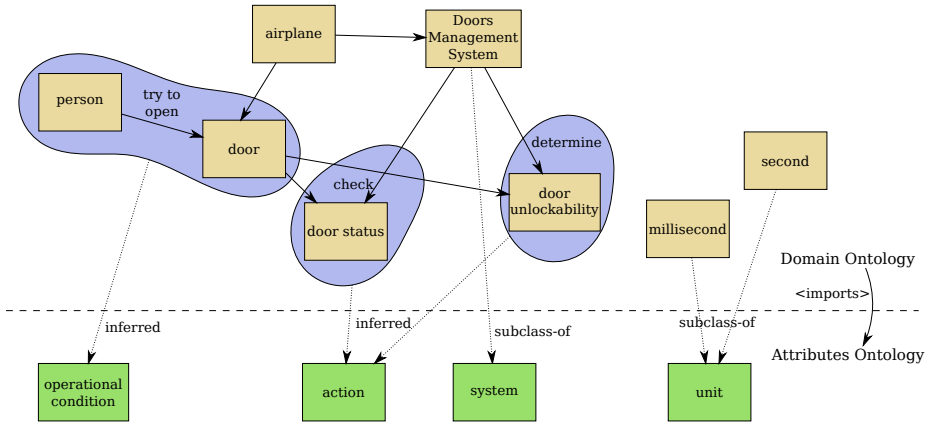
airplane

Doors Management System

person

try to open

door

check

determine

door status

door unlockability

second

millisecond

Domain Ontology

<imports>

Attributes Ontology

inferred

inferred

subclass-of

subclass-of

operational condition

action

system

unit